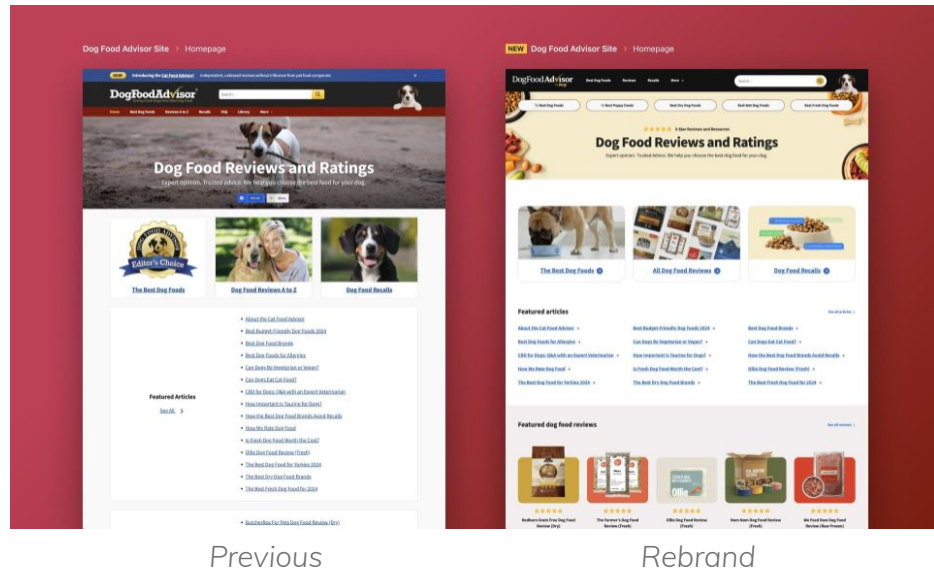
Dog Food Advisor Site > Homepage

NEW Introducing the Cat Food Advisor | A dependent, unbiased reviews without influence from pet food companies

DogFoodAdvisor

Home | Best Dog Foods | Reviews A to Z | Recalls | FAQ | Library | More

Dog Food Reviews and Ratings

Expert opinion. Trusted advice. We help you choose the best food for your dog.

Editor's Choice

The Best Dog Foods

Dog Food Reviews A to Z

Dog Food Recalls

Featured Articles

See All >

About the Cat Food Advisor
Best Budget-Friendly Dog Foods 2024
Best Dog Food Brands
Best Dog Foods for Allergies
Can Dogs Be Vegetarian or Vegan?
Can Dogs Eat Cat Food?
CBD for Dogs: Q&A with an Expert Veterinarian
How Important Is Taurine for Dogs?
How the Best Dog Food Brands Avoid Recalls
How We Rate Dog Food
Is Fresh Dog Food Worth the Cost?
Ollie Dog Food Review (Fresh)
The Best Dog Food for Yorkies 2024
The Best Dry Dog Food Brands
The Best Fresh Dog Food for 2024

Butcherbox For Pets Dog Food Review (Dry)

NEW Dog Food Advisor Site > Homepage

DogFoodAdvisor

Best Dog Foods | Reviews | Recalls | More

Best Dog Foods | Best Puppy Foods | Best Dry Dog Foods | Best Wet Dog Foods | Best Fresh Dog Foods

5-Star Reviews and Resources

Dog Food Reviews and Ratings

Expert opinion. Trusted advice. We help you choose the best dog food for your dog.

The Best Dog Foods

All Dog Food Reviews

Dog Food Recalls

Featured articles

See all articles >

About the Cat Food Advisor
Best Dog Foods for Allergies
CBD for Dogs: Q&A with an Expert Veterinarian
How We Rate Dog Food
The Best Dog Food for Yorkies 2024
Best Budget-Friendly Dog Foods 2024
Can Dogs Be Vegetarian or Vegan?
How Important is Taurine for Dogs?
Is Fresh Dog Food Worth the Cost?
The Best Dry Dog Food Brands
Best Dog Food Brands
Can Dogs Eat Cat Food?
How the Best Dog Food Brands Avoid Recalls
Ollie Dog Food Review (Fresh)
The Best Fresh Dog Food for 2024

Featured dog food reviews

See all reviews >

Redbarn Grain Free Dog Food Review (Dry)
The Farmer's Dog Food Review (Fresh)
Ollie Dog Food Review (Fresh)
Nom Nom Dog Food Review (Fresh)
We Feed Raw Dog Food Review (Raw Frozen)

Previous

Rebrand